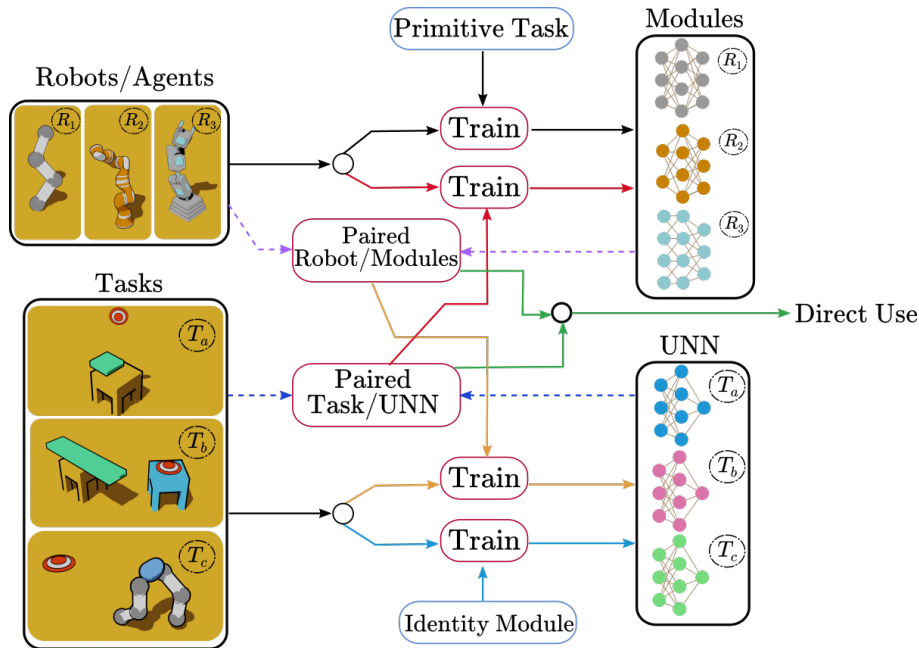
Primitive Task

Modules

Robots/Agents

$R_1$ $R_2$ $R_3$

Train

Train

$R_1$

$R_2$

$R_3$

Paired Robot/Modules

Tasks

Direct Use

$T_a$

UNN

Paired Task/UNN

$T_a$

$T_b$

$T_b$

Train

Train

$T_c$

$T_c$

Identity Module